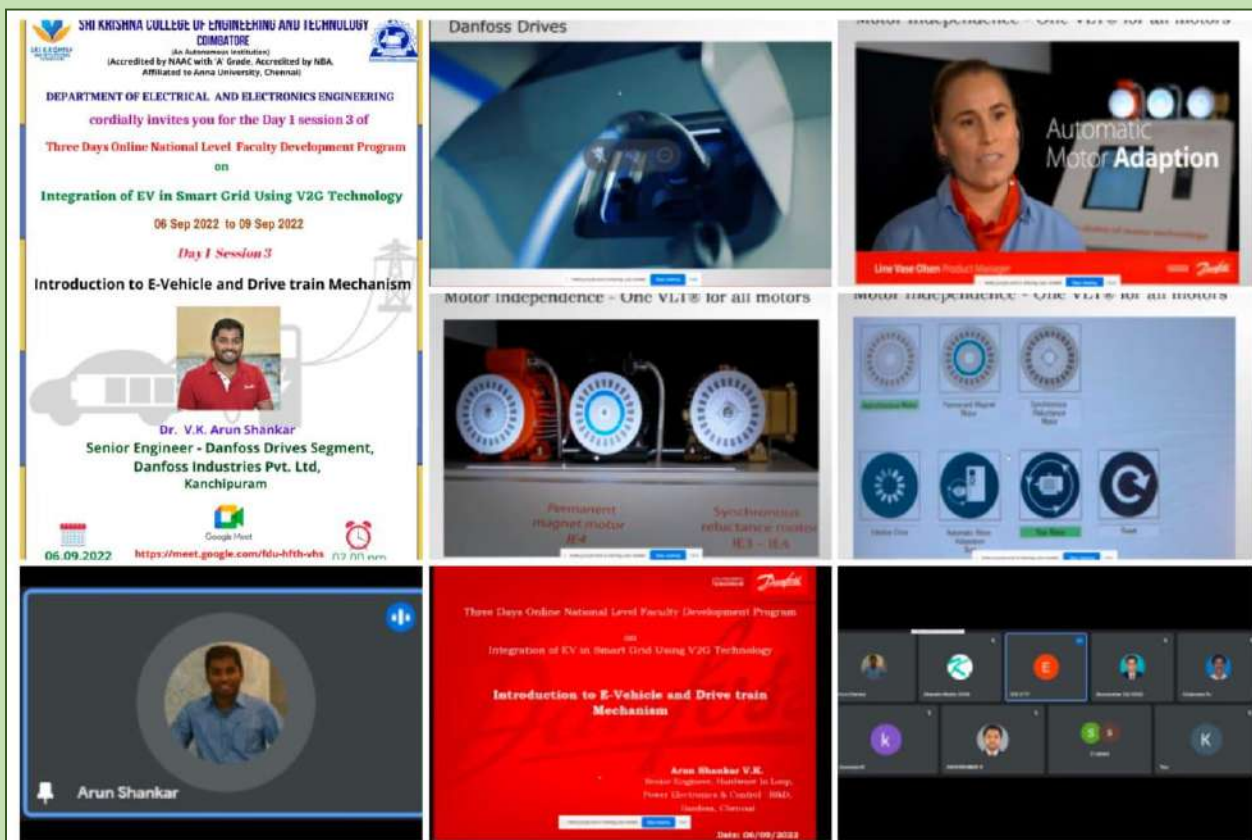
SRI KRISHNA COLLEGE OF ENGINEERING AND TECHNOLOGY
COIMBATORE
(An Autonomous Institution)
(Accredited by NAAC with 'A' Grade, Accredited by NBA, Affiliated to Anna University, Chennai)

DEPARTMENT OF ELECTRICAL AND ELECTRONICS ENGINEERING

cordially invites you for the Day 1 session 3 of

Three Days Online National Level Faculty Development Program

on

Integration of EV in Smart Grid Using V2G Technology

06 Sep 2022 to 09 Sep 2022

Day 1 Session 3

Introduction to E-Vehicle and Drive train Mechanism

Dr. V.K. Arun Shankar
Senior Engineer - Danfoss Drives Segment,
Danfoss Industries Pvt. Ltd,
Kanchipuram

Google Meet
06.09.2022 https://meet.google.com/fdu-hfth-vhs 02.00 pm

Danfoss Drives

Motor Independence - One VLT® for all motors

Automatic
Motor Adaption

Line Vase Olsen Product Manager

Danfoss

Motor Independence - One VLT® for all motors

Permanent magnet motor IE4

Synchronous reluctance motor IE3 – IE4

Motor Independence - One VLT® for all motors

Arun Shankar

Danfoss

Three Days Online National Level Faculty Development Program

on

Integration of EV in Smart Grid Using V2G Technology

Introduction to E-Vehicle and Drive train Mechanism

Arun Shankar V.K.
Senior Engineer, Hardware in Loop,
Power Electronics & Control R&D,
Danfoss, Chennai

Date: 06/09/2022